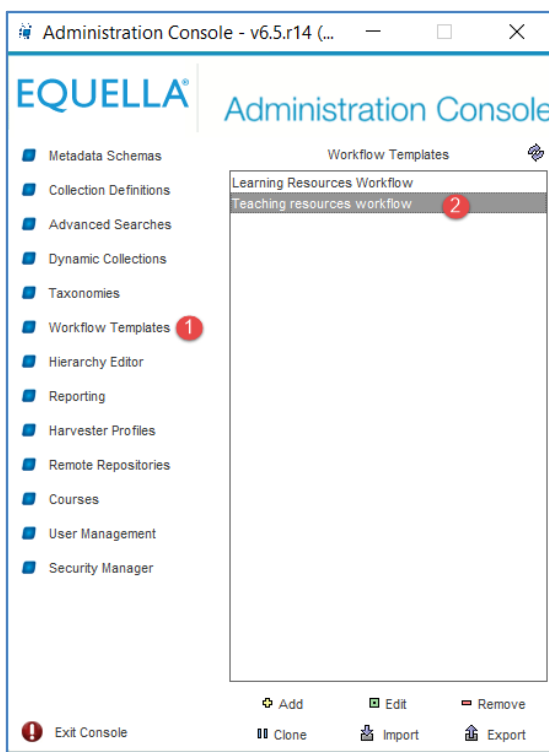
Administration Console - v6.5.r14 (...

EQUELLA®

Administration Console

Metadata Schemas
Collection Definitions
Advanced Searches
Dynamic Collections
Taxonomies
Workflow Templates 1
Hierarchy Editor
Reporting
Harvester Profiles
Remote Repositories
Courses
User Management
Security Manager

Workflow Templates

Learning Resources Workflow
Teaching resources workflow 2

Add
Edit
Remove
Clone
Import
Export

Exit Console